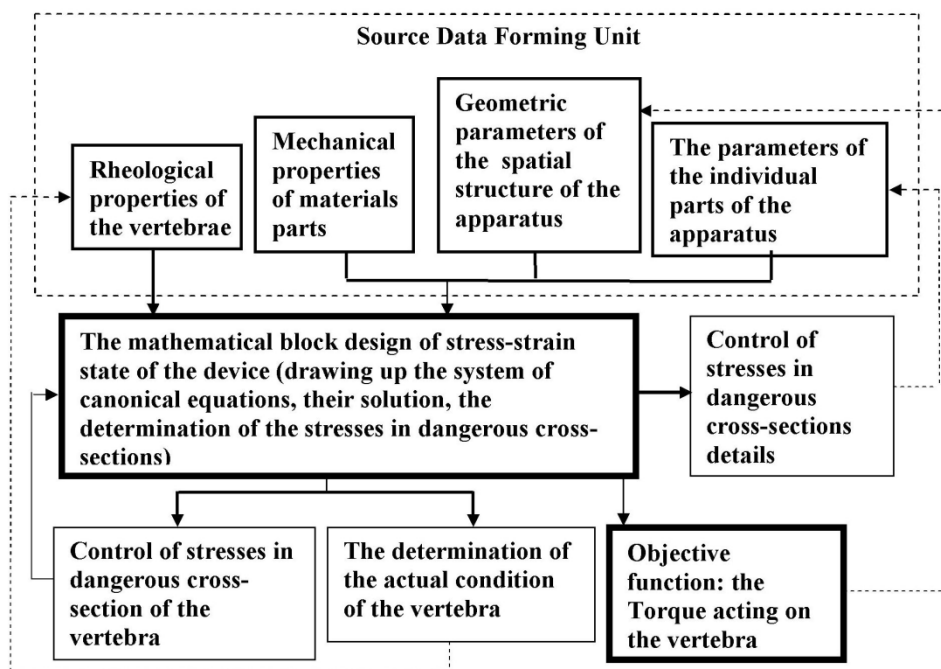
Source Data Forming Unit

Rheological properties of the vertebrae

Mechanical properties of materials parts

Geometric parameters of the spatial structure of the apparatus

The parameters of the individual parts of the apparatus

The mathematical block design of stress-strain state of the device (drawing up the system of canonical equations, their solution, the determination of the stresses in dangerous cross-sections)

Control of stresses in dangerous cross-sections details

Control of stresses in dangerous cross-section of the vertebra

The determination of the actual condition of the vertebra

Objective function: the Torque acting on the vertebra